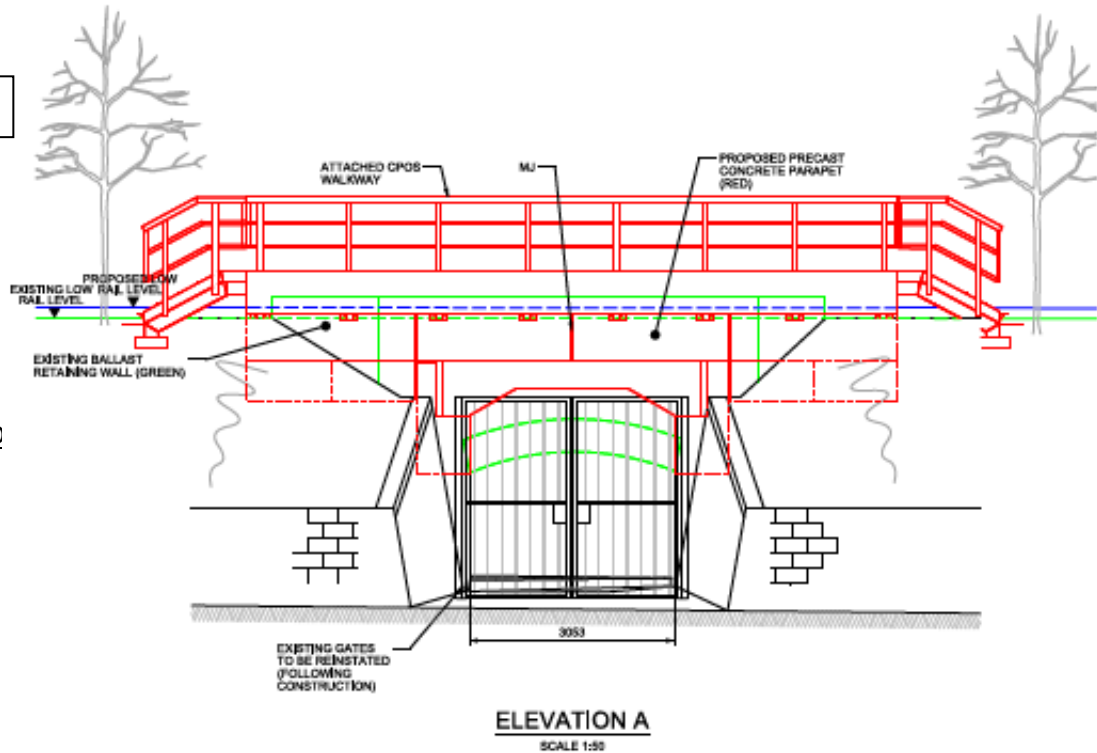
ATTACHED CPOS WALKWAY

MJ

PROPOSED PRECAST CONCRETE PARAPET (RED)

PROPOSED LOW RAIL LEVEL

EXISTING LOW RAIL LEVEL

EXISTING BALLAST RETAINING WALL (GREEN)

3053

EXISTING GATES TO BE REINSTATED (FOLLOWING CONSTRUCTION)

ELEVATION A

SCALE 1:50